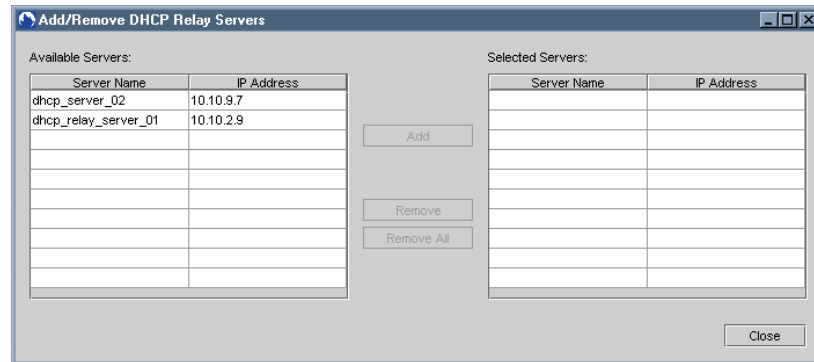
Add/Remove DHCP Relay Servers

Available Servers:

| Server Name | IP Address |
|---|---|
| dhcp_server_02 | 10.10.9.7 |
| dhcp_relay_server_01 | 10.10.2.9 |

Add

Remove

Remove All

Selected Servers:

| Server Name | IP Address |
|---|---|

Close